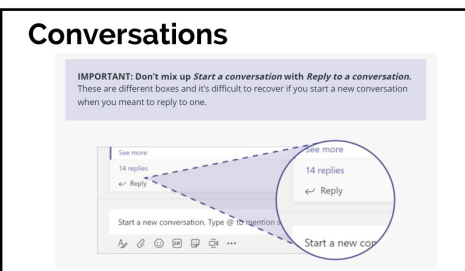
Conversations

IMPORTANT: Don't mix up *Start a conversation* with *Reply to a conversation.* These are different boxes and it's difficult to recover if you start a new conversation when you meant to reply to one.

See more
14 replies
↩ Reply

Start a new conversation. Type @ to mention s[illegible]

See more
14 replies
↩ Reply

Start a new co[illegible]